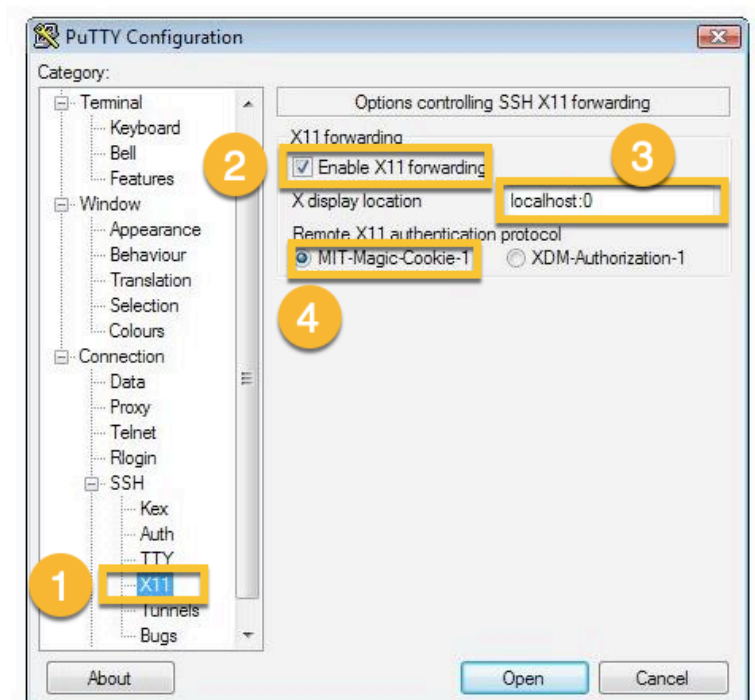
PuTTY Configuration

Category:

Terminal
Keyboard
Bell
Features
Window
Appearance
Behaviour
Translation
Selection
Colours
Connection
Data
Proxy
Telnet
Rlogin
SSH
Kex
Auth
TTY
X11
Tunnels
Bugs

Options controlling SSH X11 forwarding

X11 forwarding
Enable X11 forwarding
X display location
localhost:0
Remote X11 authentication protocol
MIT-Magic-Cookie-1
XDM-Authorization-1

1
2
3
4

About
Open
Cancel